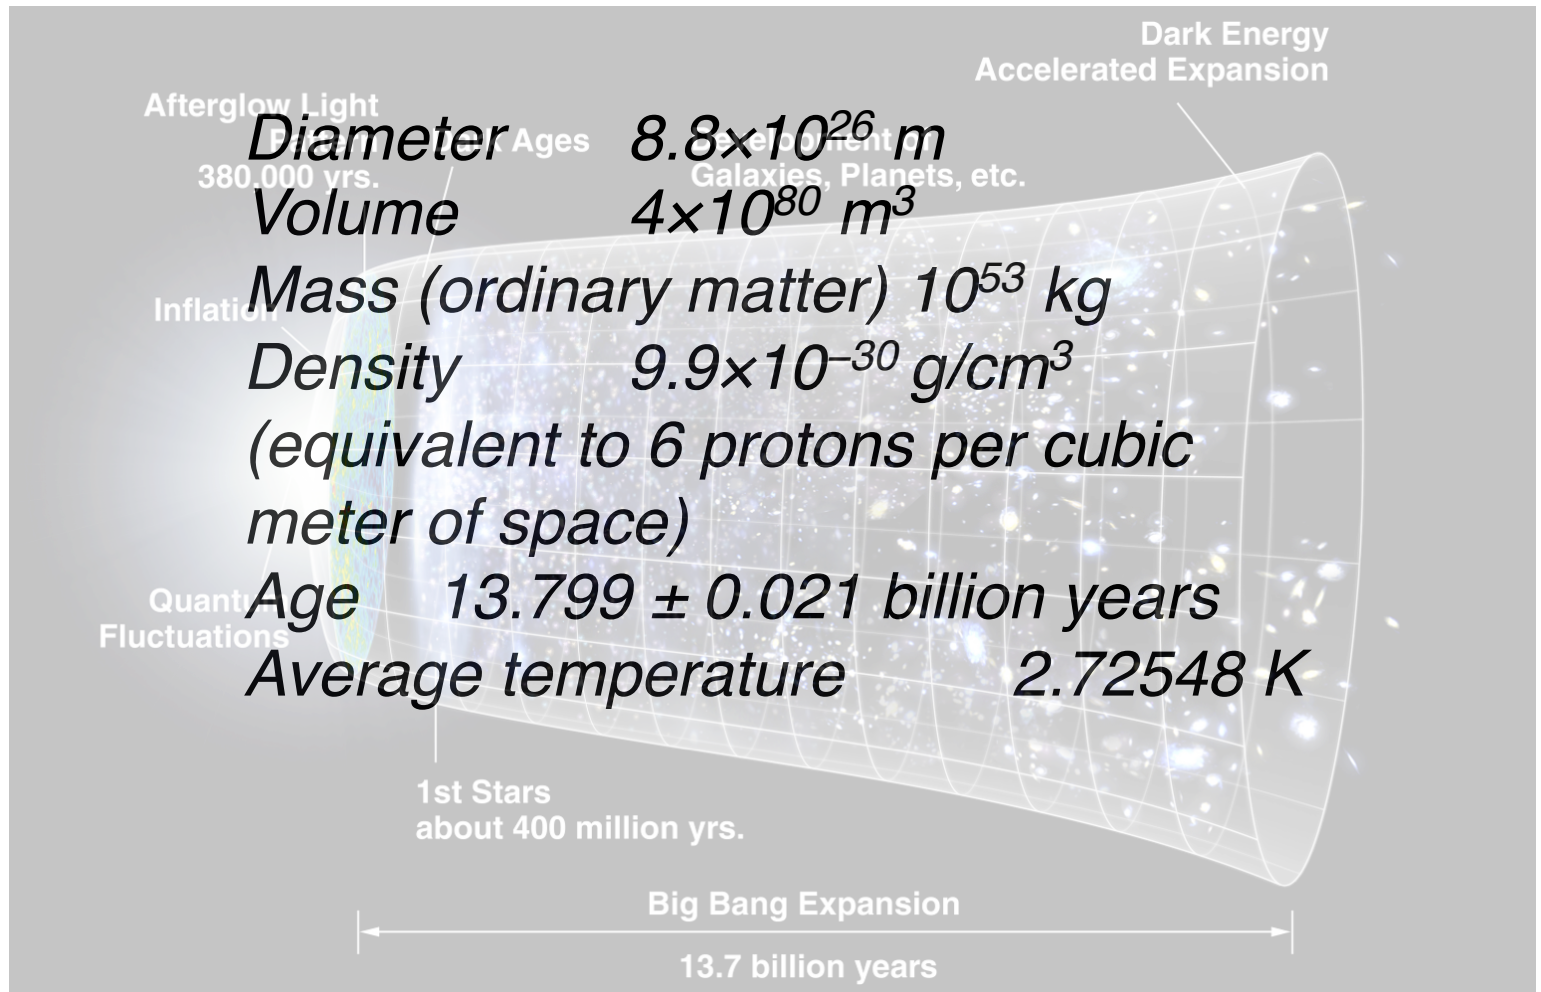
Dark Energy
Accelerated Expansion

Afterglow Light
Pattern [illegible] Ages
380,000 yrs.

Development of
Galaxies, Planets, etc.

Diameter $8.8\times10^{26}$ m
Volume $4\times10^{80}$ $m^3$
Mass (ordinary matter) $10^{53}$ kg
Density $9.9\times10^{-30}$ g/$cm^3$
(equivalent to 6 protons per cubic meter of space)
Age 13.799 ± 0.021 billion years
Average temperature 2.72548 K

Inflation

Quantum
Fluctuations

1st Stars
about 400 million yrs.

Big Bang Expansion

13.7 billion years